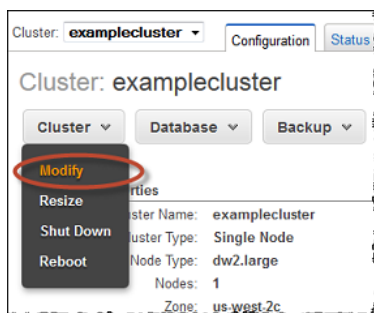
Cluster: examplecluster ▾ Configuration Status

Cluster: examplecluster

Cluster ▾ Database ▾ Backup ▾

Modify
Resize
Shut Down
Reboot

rties

ster Name: examplecluster
ster Type: Single Node
Node Type: dw2.large
Nodes: 1
Zone: us-west-2c